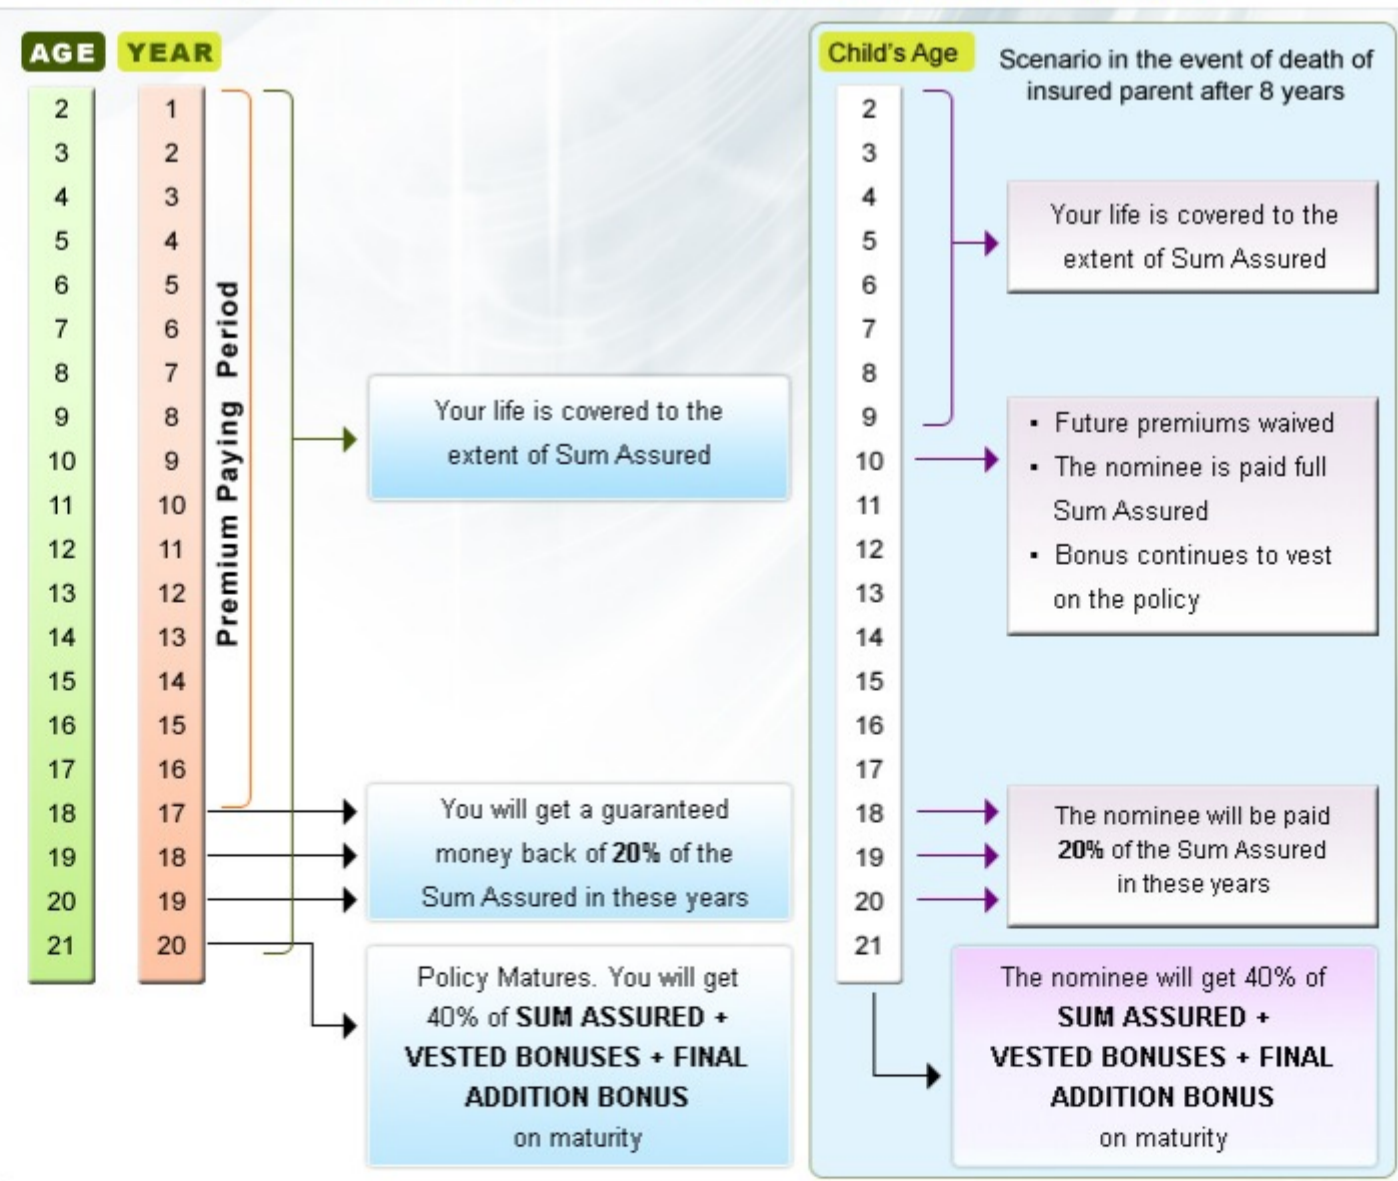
AGE YEAR

| AGE | YEAR |
|---|---|
| 2 | 1 |
| 3 | 2 |
| 4 | 3 |
| 5 | 4 |
| 6 | 5 |
| 7 | 6 |
| 8 | 7 |
| 9 | 8 |
| 10 | 9 |
| 11 | 10 |
| 12 | 11 |
| 13 | 12 |
| 14 | 13 |
| 15 | 14 |
| 16 | 15 |
| 17 | 16 |
| 18 | 17 |
| 19 | 18 |
| 20 | 19 |
| 21 | 20 |

Premium Paying Period

Your life is covered to the extent of Sum Assured

You will get a guaranteed money back of **20%** of the Sum Assured in these years

Policy Matures. You will get 40% of **SUM ASSURED + VESTED BONUSES + FINAL ADDITION BONUS** on maturity

Child's Age

Scenario in the event of death of insured parent after 8 years

2 3 4 5 6 7 8 9 10 11 12 13 14 15 16 17 18 19 20 21

Your life is covered to the extent of Sum Assured

- Future premiums waived
- The nominee is paid full Sum Assured
- Bonus continues to vest on the policy

The nominee will be paid **20%** of the Sum Assured in these years

The nominee will get 40% of **SUM ASSURED + VESTED BONUSES + FINAL ADDITION BONUS** on maturity